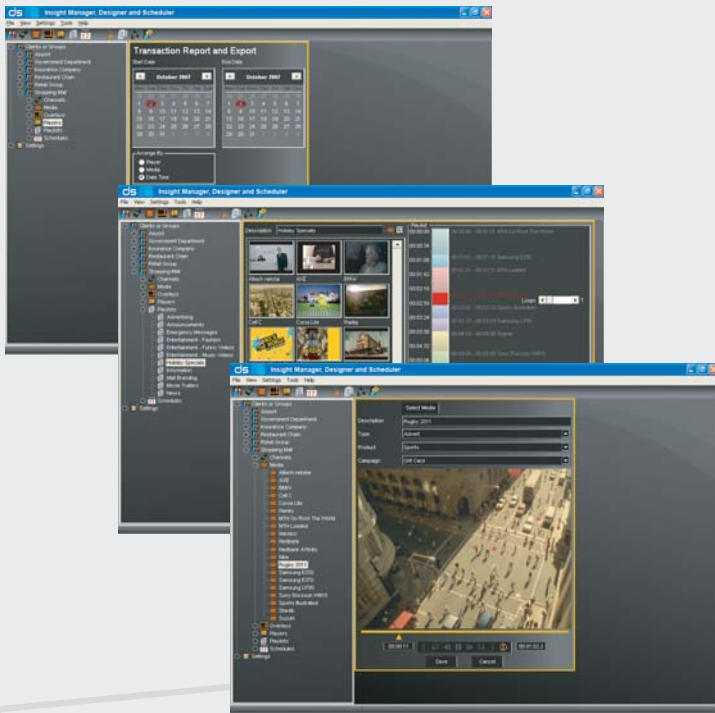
ds Insight Manager, Designer and Scheduler
File View Settings Tools Help
Clients or Groups
Airport
Government Department
Insurance Company
Restaurant Chain
Retail Group
Shopping Mall
Channels
Media
Overlays
Players
Playlists
Schedules
Settings

Transaction Report and Export
Start Date
October 2007
End Date
October 2007
Arrange By
Player
Media
Date Time

ds Insight Manager, Designer and Scheduler
File View Settings Tools Help
Clients or Groups
Airport
Government Department
Insurance Company
Restaurant Chain
Retail Group
Shopping Mall
Channels
Media
Overlays
Players
Playlists
Advertising
Announcements
Emergency Messages
Entertainment - Fashion
Entertainment - Funny Videos
Entertainment - Music Videos
Holiday Specials
Information
Mall Branding
Movie Trailers
News
Schedules
Settings
Description Holiday Specials
Playlist
Altech netstar
AXE
BMW
Cell C
Coca Cola
Rugby
Loops

ds Insight Manager, Designer and Scheduler
File View Settings Tools Help
Clients or Groups
Airport
Government Department
Insurance Company
Restaurant Chain
Retail Group
Shopping Mall
Channels
Media
Altech netstar
AXE
BMW
Cell C
Coca Cola
Hanes
MTN Go Rock The World
MTN Loaded
Nando's
Nedbank
Nedbank Affinity
Nike
Rugby 2011
Samsung E250
Samsung E370
Samsung U700
Sony Ericsson W810
Sports Illustrated
Stanlib
Suzuki
Overlays
Players
Playlists
Schedules
Settings
Select Media
Description Rugby 2011
Type Advert
Product Sports
Campaign Gift Card
00:00:17
00:01:02
Save
Cancel